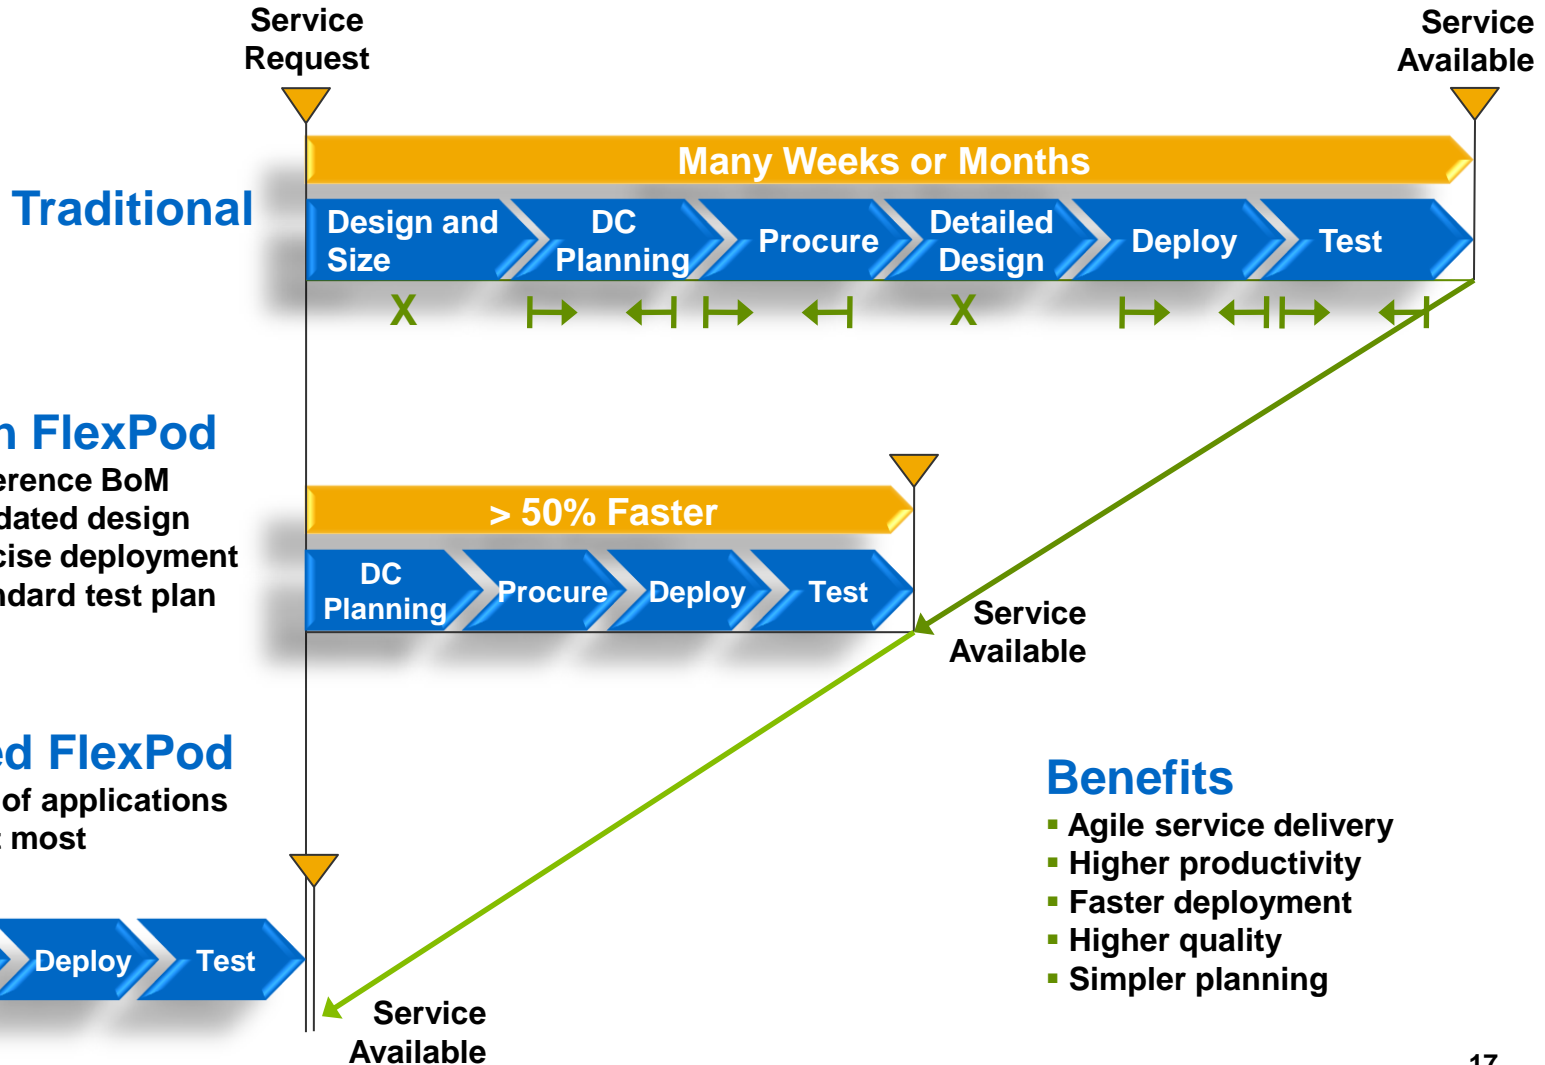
Service Request

Service Available

Traditional

Many Weeks or Months

Design and Size

DC Planning

Procure

Detailed Design

Deploy

Test

X

X

n FlexPod

erence BoM

dated design

cise deployment

ndard test plan

> 50% Faster

DC Planning

Procure

Deploy

Test

Service Available

ed FlexPod

of applications

most

Deploy

Test

Service Available

Benefits

Agile service delivery

Higher productivity

Faster deployment

Higher quality

Simpler planning

17